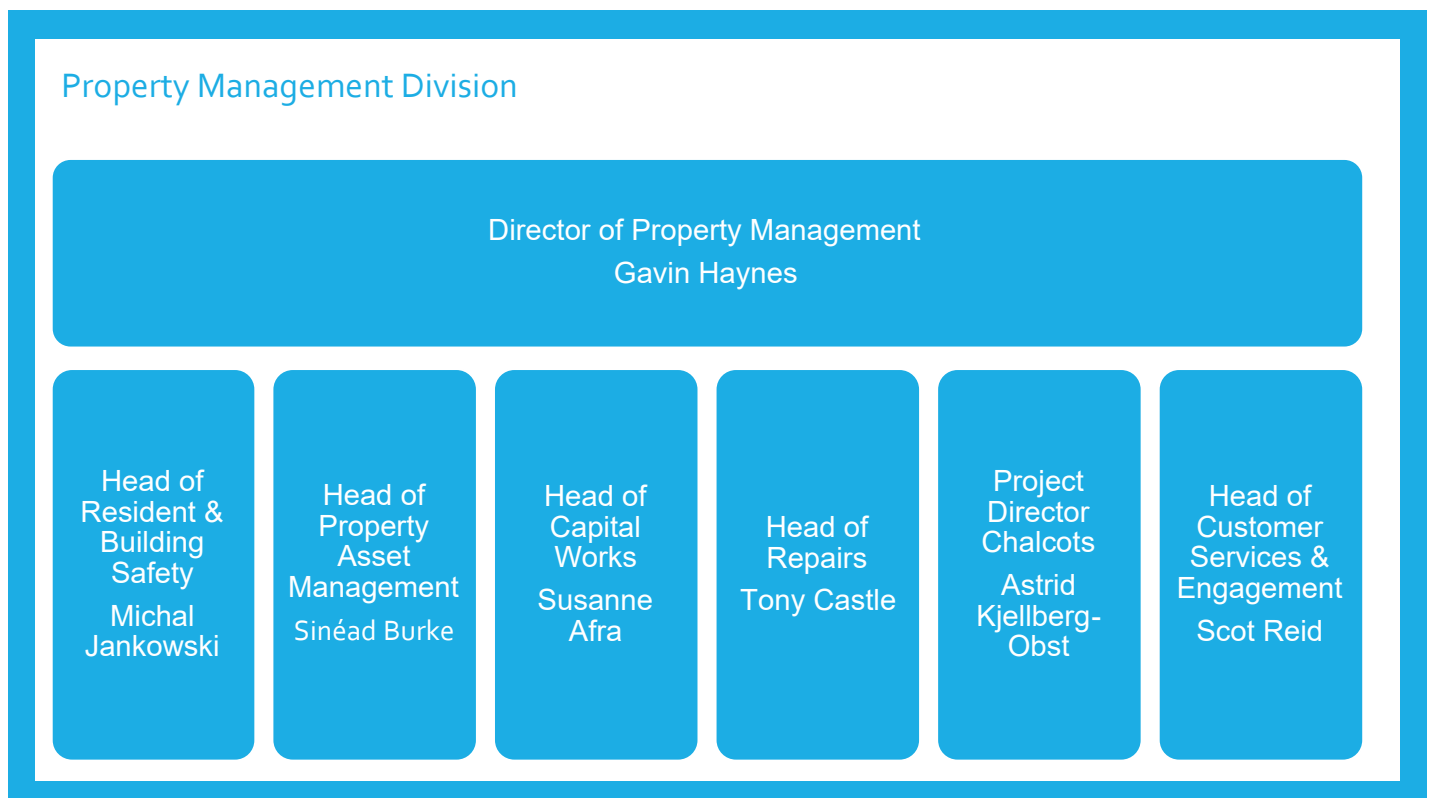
Property Management Division

Director of Property Management
Gavin Haynes

Head of Resident & Building Safety
Michal Jankowski

Head of Property Asset Management
Sinéad Burke

Head of Capital Works
Susanne Afra

Head of Repairs
Tony Castle

Project Director Chalcots
Astrid Kjellberg-Obst

Head of Customer Services & Engagement
Scot Reid